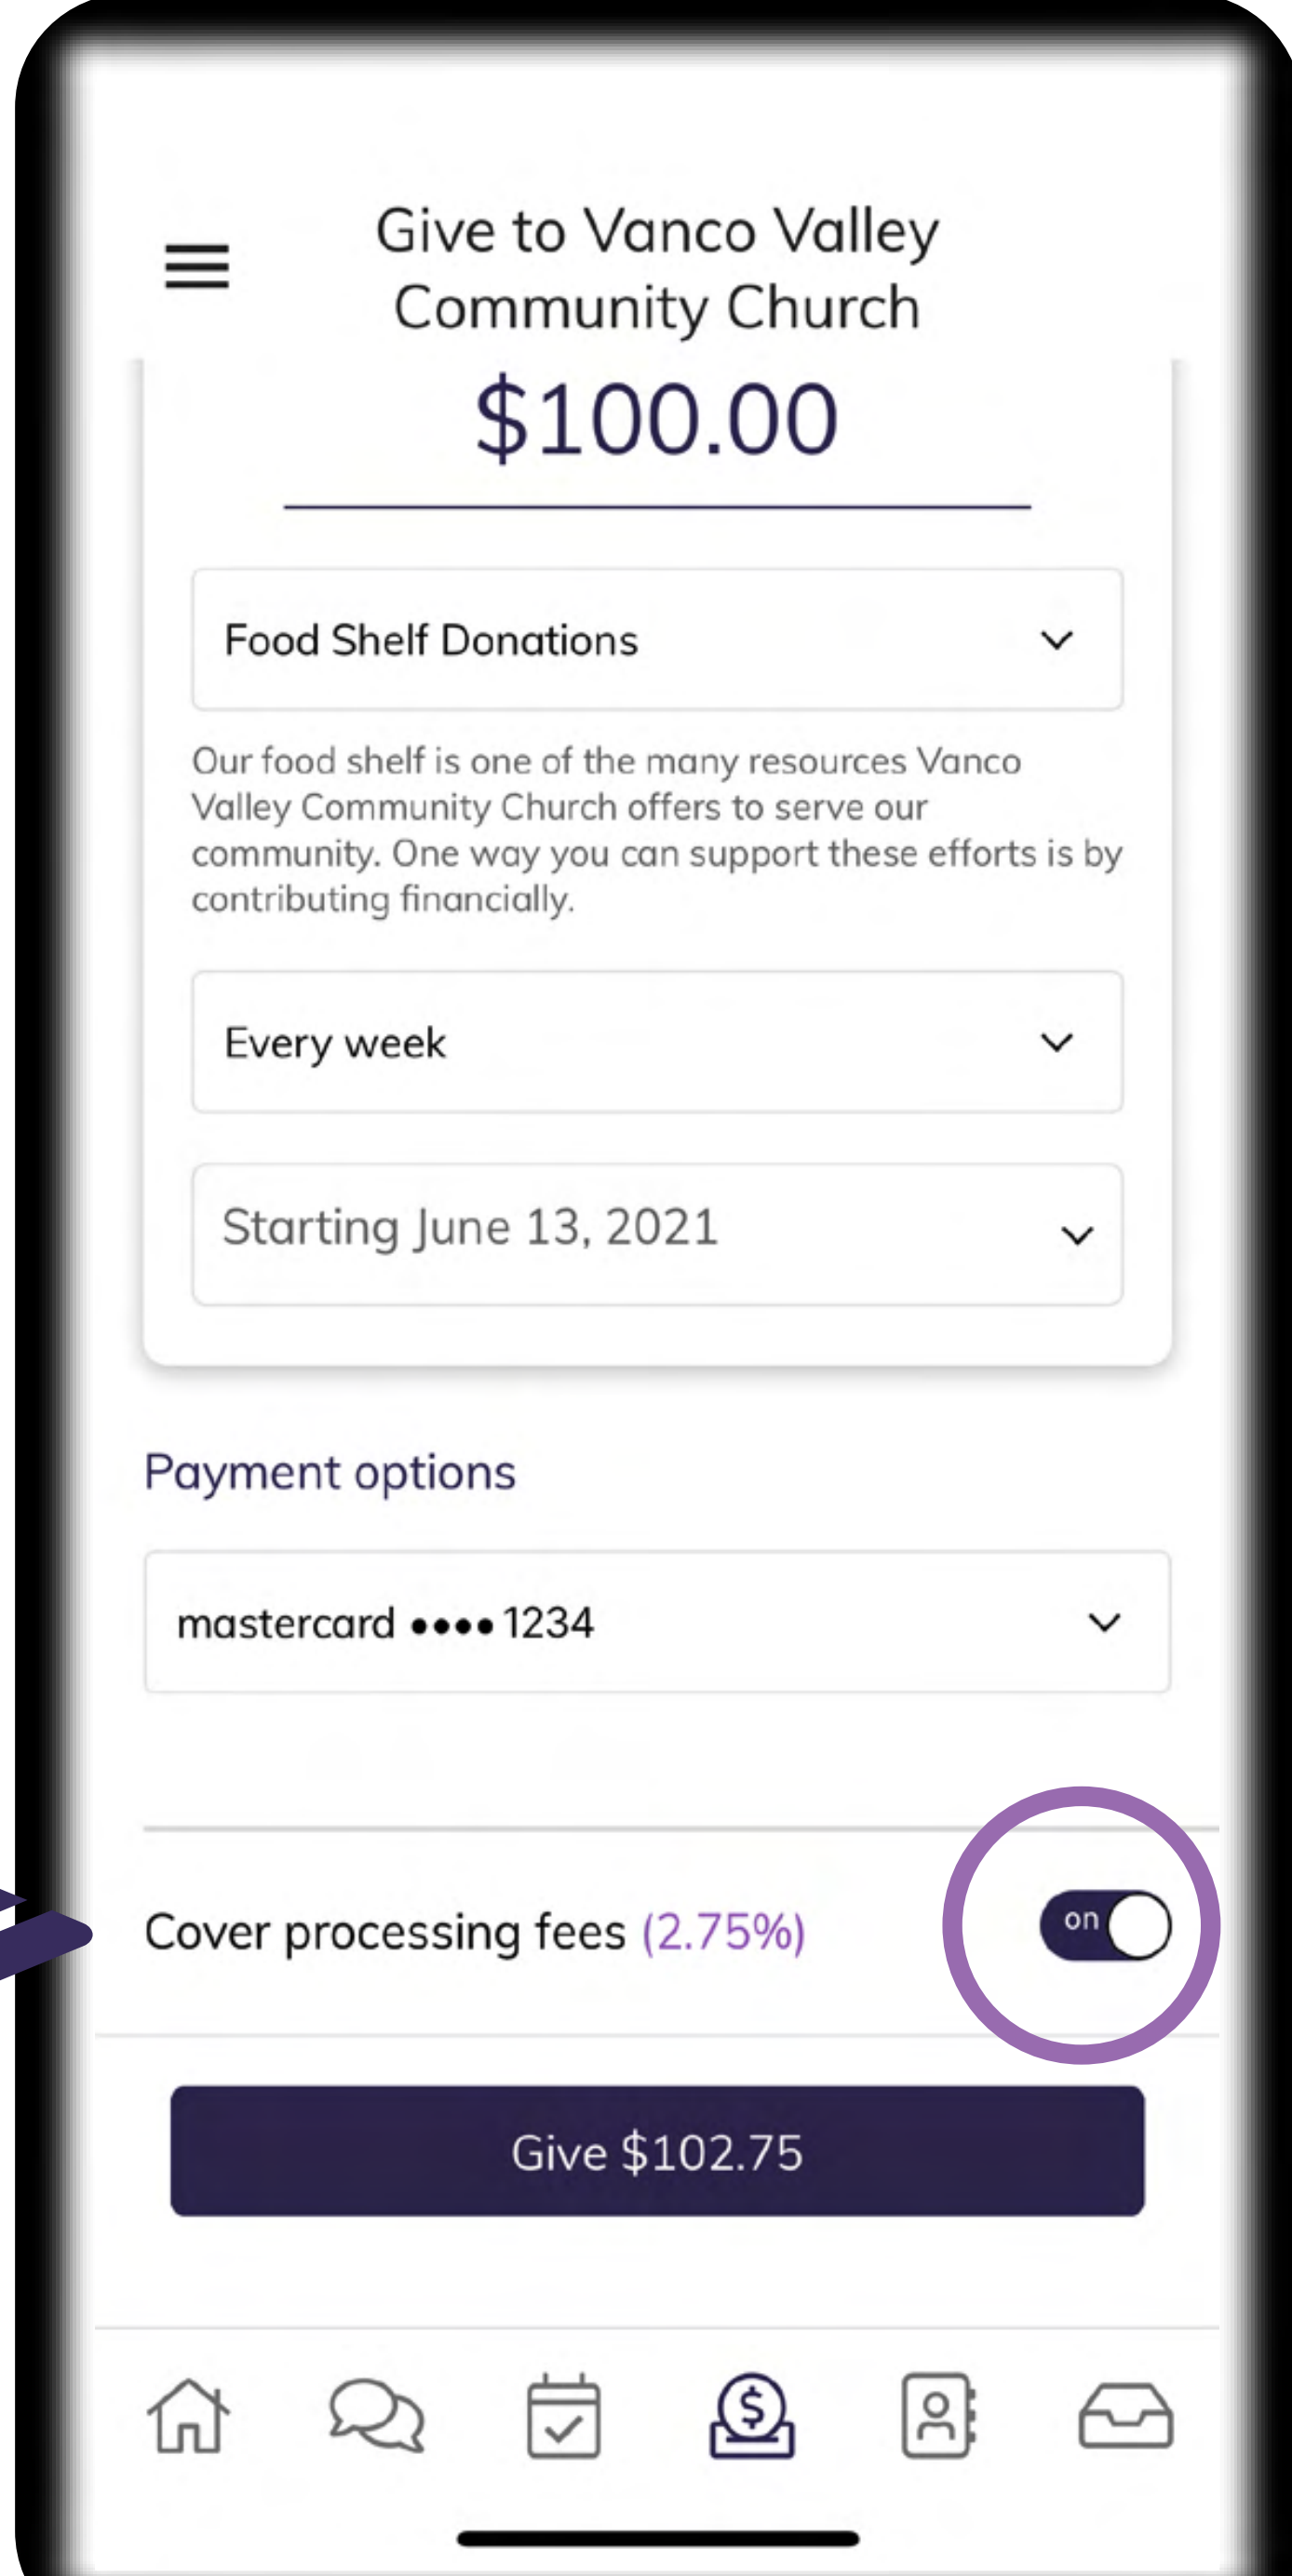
Give to Vanco Valley Community Church

$100.00

Food Shelf Donations

Our food shelf is one of the many resources Vanco Valley Community Church offers to serve our community. One way you can support these efforts is by contributing financially.

Every week

Starting June 13, 2021

Payment options

mastercard •••• 1234

Cover processing fees (2.75%)

on

Give $102.75